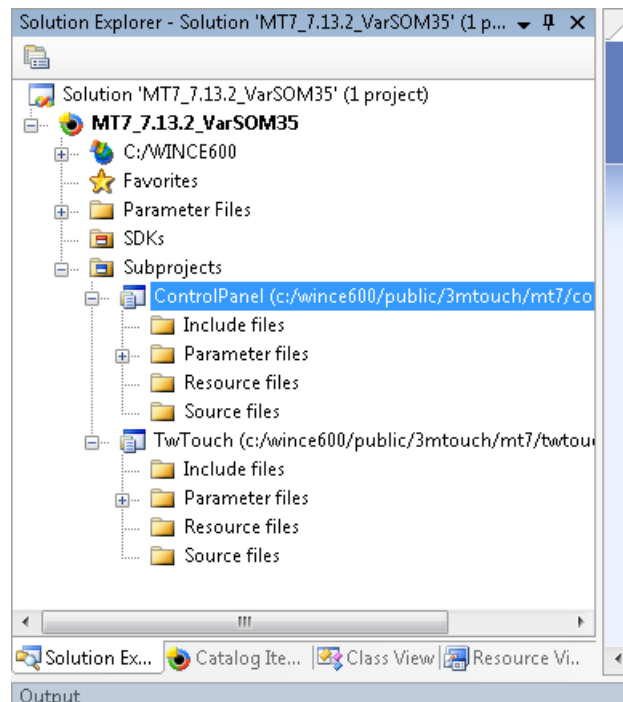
Solution Explorer - Solution 'MT7_7.13.2_VarSOM35' (1 p... ▾ ⊥ ×

Solution 'MT7_7.13.2_VarSOM35' (1 project)
MT7_7.13.2_VarSOM35
C:/WINCE600
Favorites
Parameter Files
SDKs
Subprojects
ControlPanel (c:/wince600/public/3mtouch/mt7/co
Include files
Parameter files
Resource files
Source files
TwTouch (c:/wince600/public/3mtouch/mt7/twtou
Include files
Parameter files
Resource files
Source files

III

Solution Ex... Catalog Ite... Class View Resource Vi...

Output